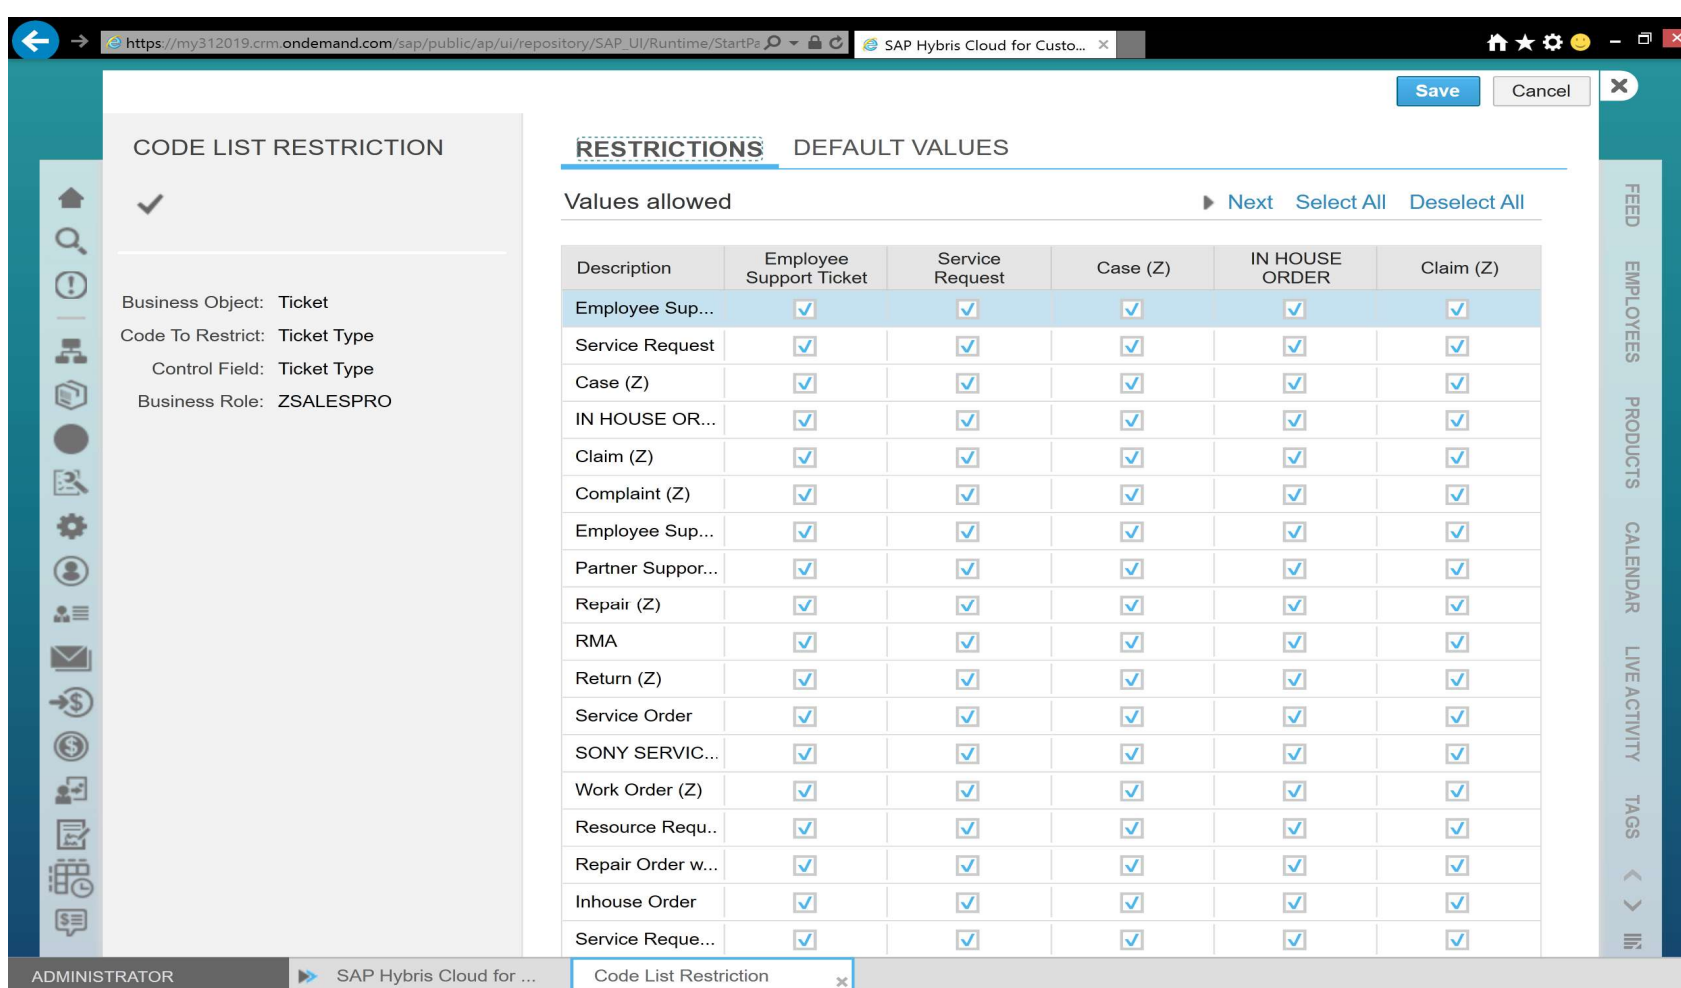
https://my312019.crm.ondemand.com/sap/public/ap/ui/repository/SAP_UI/Runtime/StartPa

SAP Hybris Cloud for Custo...

Save Cancel

CODE LIST RESTRICTION

Business Object: Ticket
Code To Restrict: Ticket Type
Control Field: Ticket Type
Business Role: ZSALESPRO

RESTRICTIONS DEFAULT VALUES

Values allowed

Next Select All Deselect All

| Description | Employee Support Ticket | Service Request | Case (Z) | IN HOUSE ORDER | Claim (Z) |
|---|---|---|---|---|---|
| Employee Sup... | ☑ | ☑ | ☑ | ☑ | ☑ |
| Service Request | ☑ | ☑ | ☑ | ☑ | ☑ |
| Case (Z) | ☑ | ☑ | ☑ | ☑ | ☑ |
| IN HOUSE OR... | ☑ | ☑ | ☑ | ☑ | ☑ |
| Claim (Z) | ☑ | ☑ | ☑ | ☑ | ☑ |
| Complaint (Z) | ☑ | ☑ | ☑ | ☑ | ☑ |
| Employee Sup... | ☑ | ☑ | ☑ | ☑ | ☑ |
| Partner Suppor... | ☑ | ☑ | ☑ | ☑ | ☑ |
| Repair (Z) | ☑ | ☑ | ☑ | ☑ | ☑ |
| RMA | ☑ | ☑ | ☑ | ☑ | ☑ |
| Return (Z) | ☑ | ☑ | ☑ | ☑ | ☑ |
| Service Order | ☑ | ☑ | ☑ | ☑ | ☑ |
| SONY SERVIC... | ☑ | ☑ | ☑ | ☑ | ☑ |
| Work Order (Z) | ☑ | ☑ | ☑ | ☑ | ☑ |
| Resource Requ.. | ☑ | ☑ | ☑ | ☑ | ☑ |
| Repair Order w... | ☑ | ☑ | ☑ | ☑ | ☑ |
| Inhouse Order | ☑ | ☑ | ☑ | ☑ | ☑ |
| Service Reque... | ☑ | ☑ | ☑ | ☑ | ☑ |

FEED EMPLOYEES PRODUCTS CALENDAR LIVE ACTIVITY TAGS

ADMINISTRATOR SAP Hybris Cloud for ... Code List Restriction